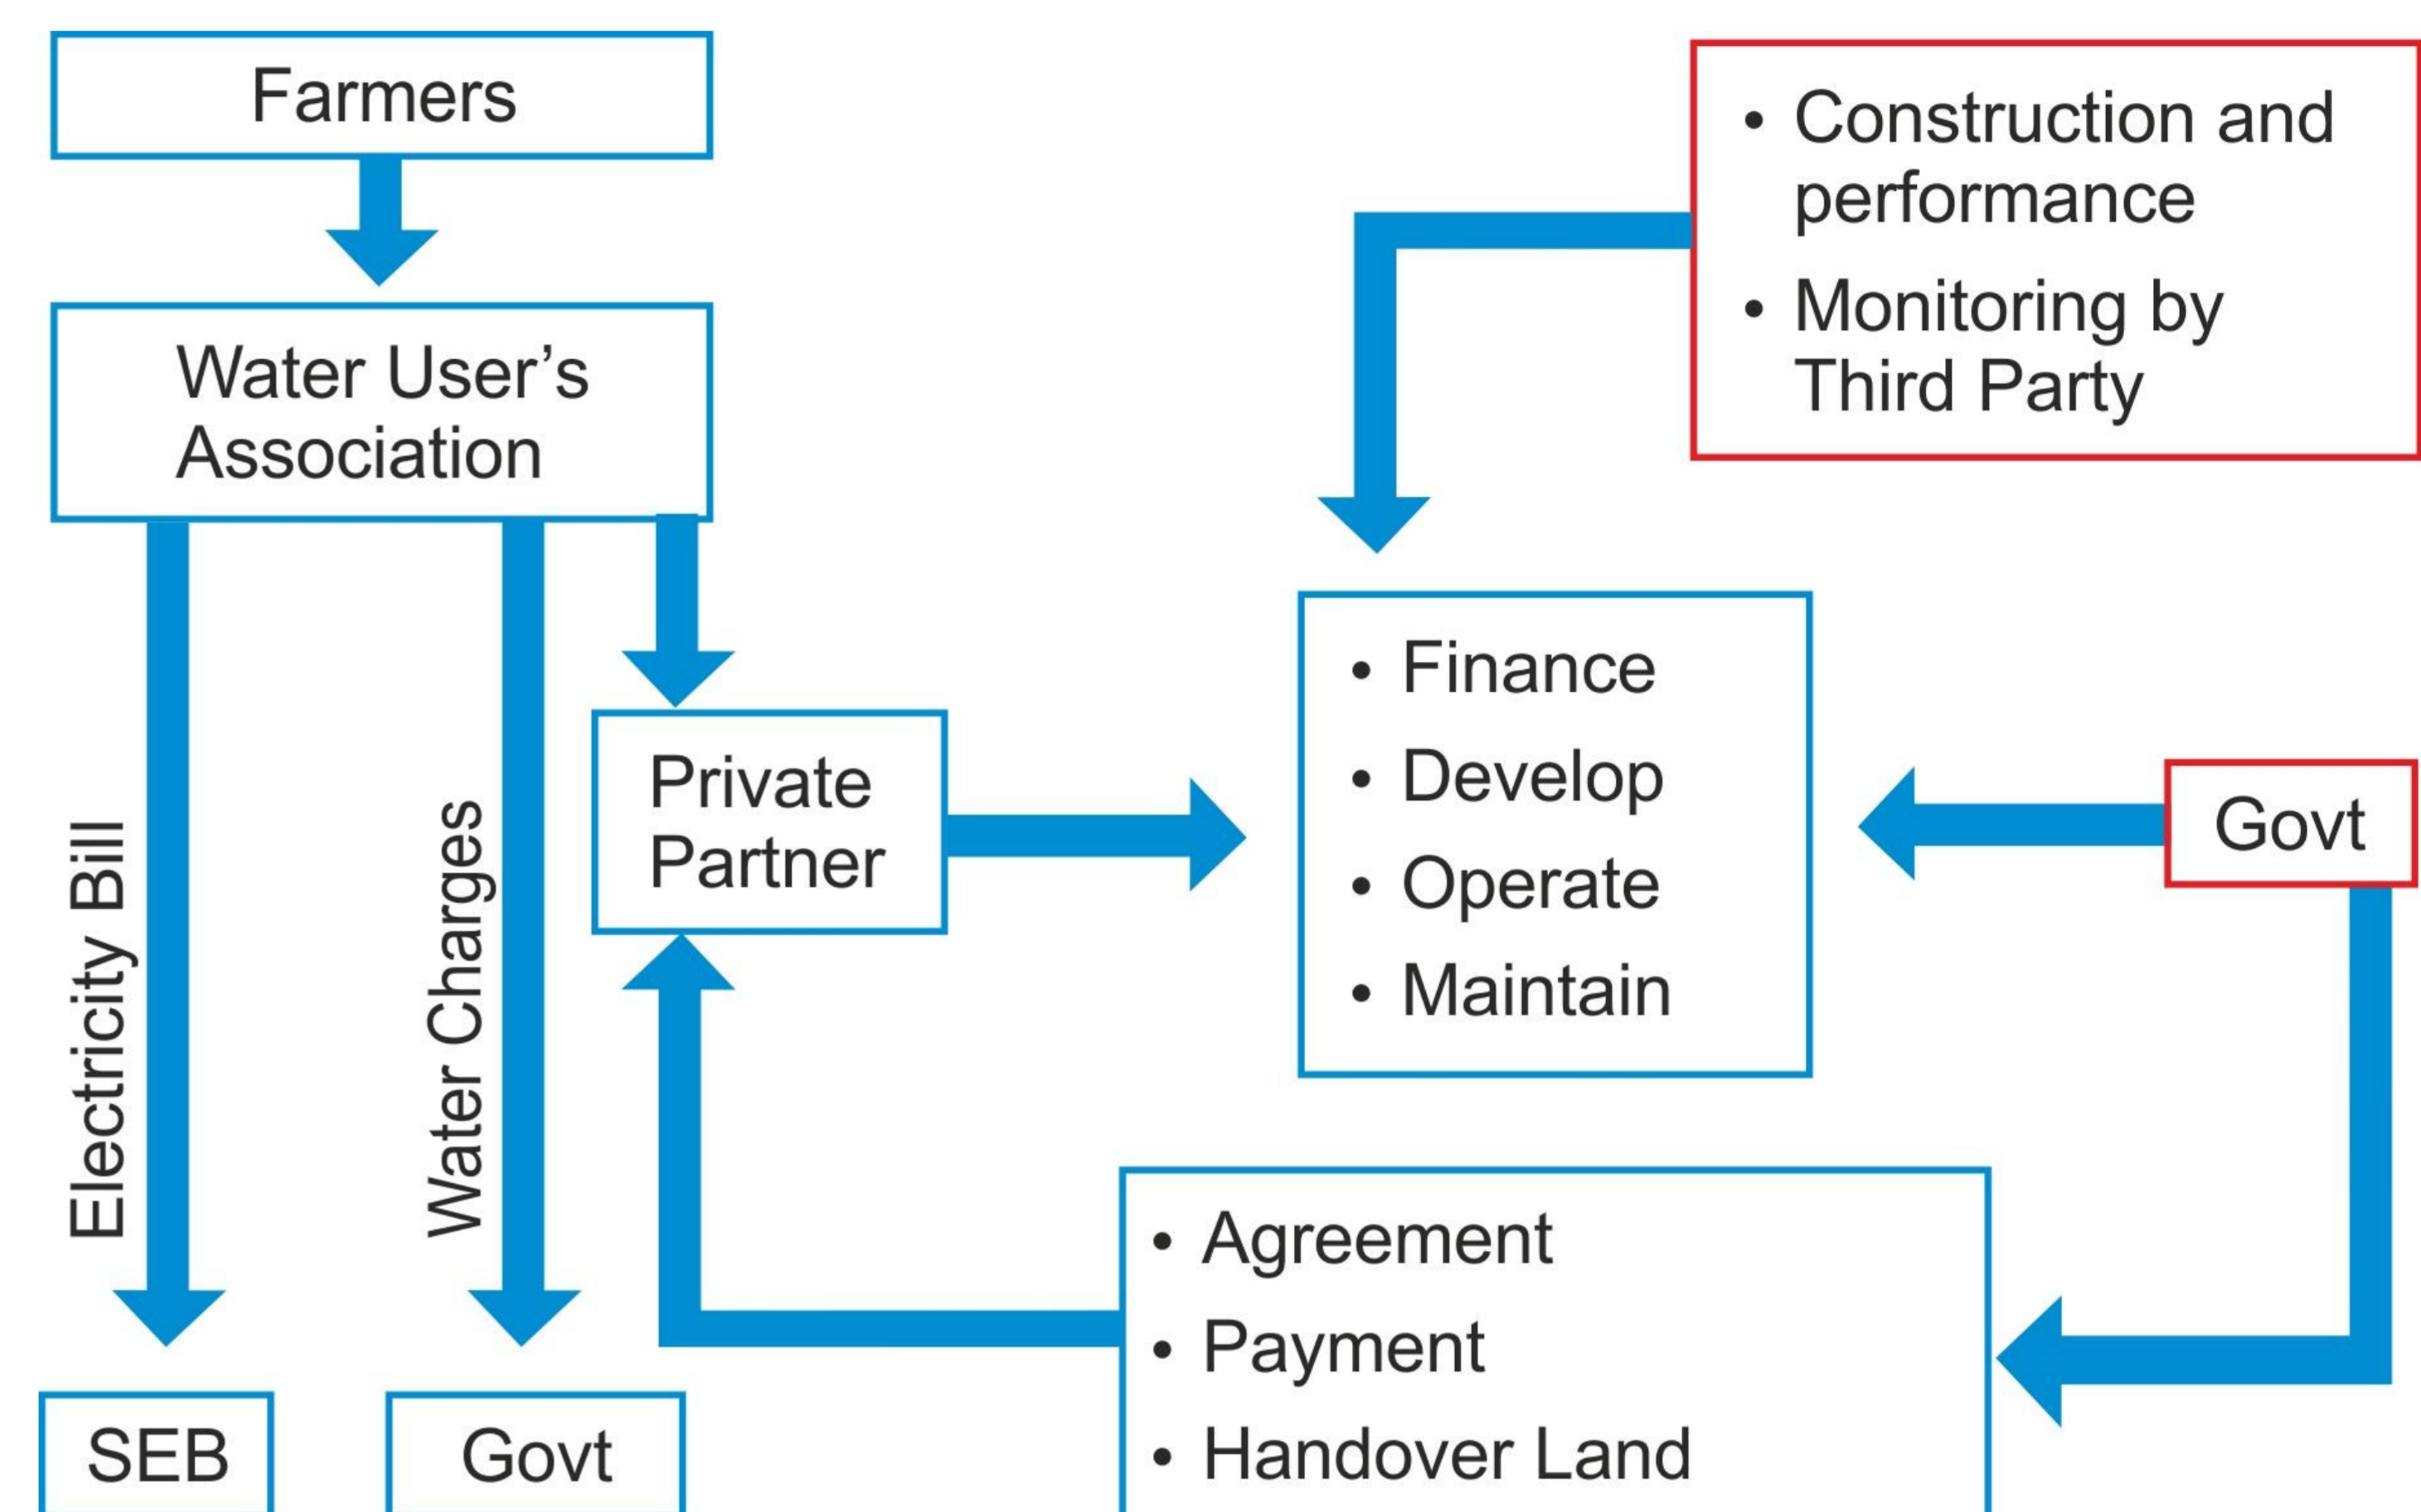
Farmers

Water User's Association

Electricity Bill

Water Charges

Private Partner

SEB

Govt

- Construction and performance
- Monitoring by Third Party

- Finance
- Develop
- Operate
- Maintain

Govt

- Agreement
- Payment
- Handover Land